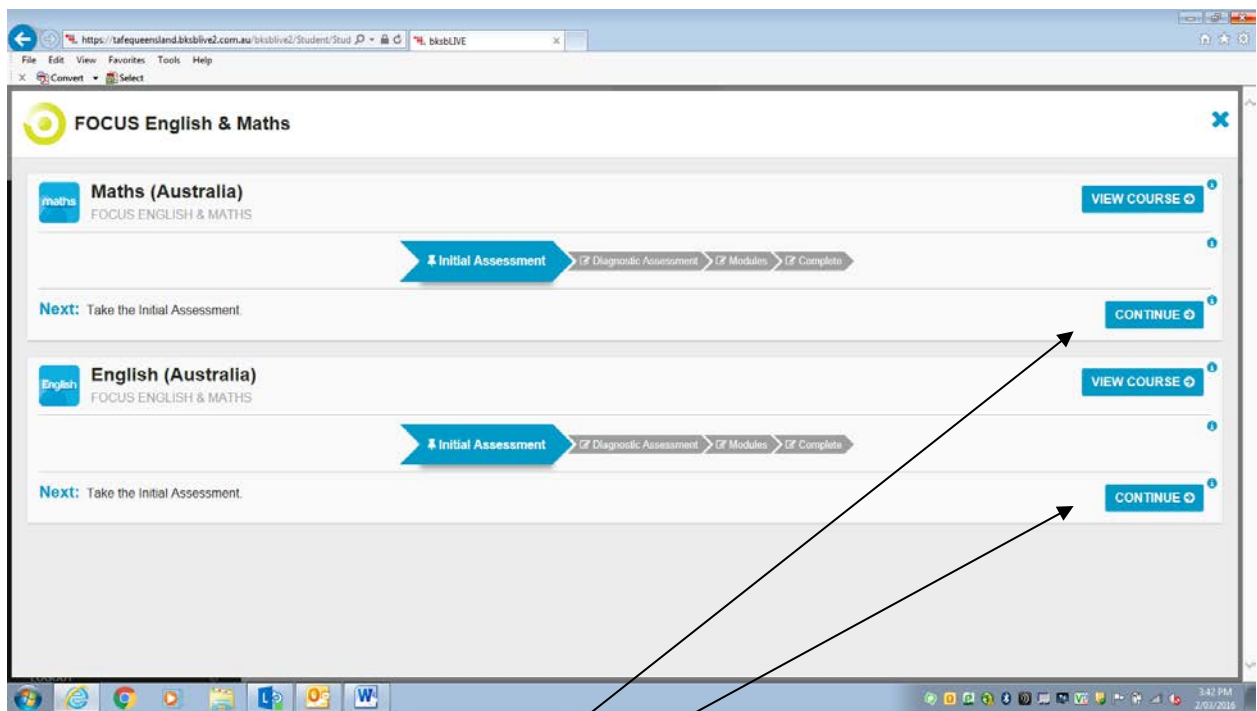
https://tafequeensland.bksblive2.com.au/bksblive2/Student/Stud
bksbLIVE
File Edit View Favorites Tools Help
Convert Select

FOCUS English & Maths

maths
Maths (Australia)
FOCUS ENGLISH & MATHS
VIEW COURSE

Initial Assessment
Diagnostic Assessment
Modules
Complete

Next: Take the Initial Assessment.
CONTINUE

English
English (Australia)
FOCUS ENGLISH & MATHS
VIEW COURSE

Initial Assessment
Diagnostic Assessment
Modules
Complete

Next: Take the Initial Assessment.
CONTINUE

3:42 PM
2/03/2016